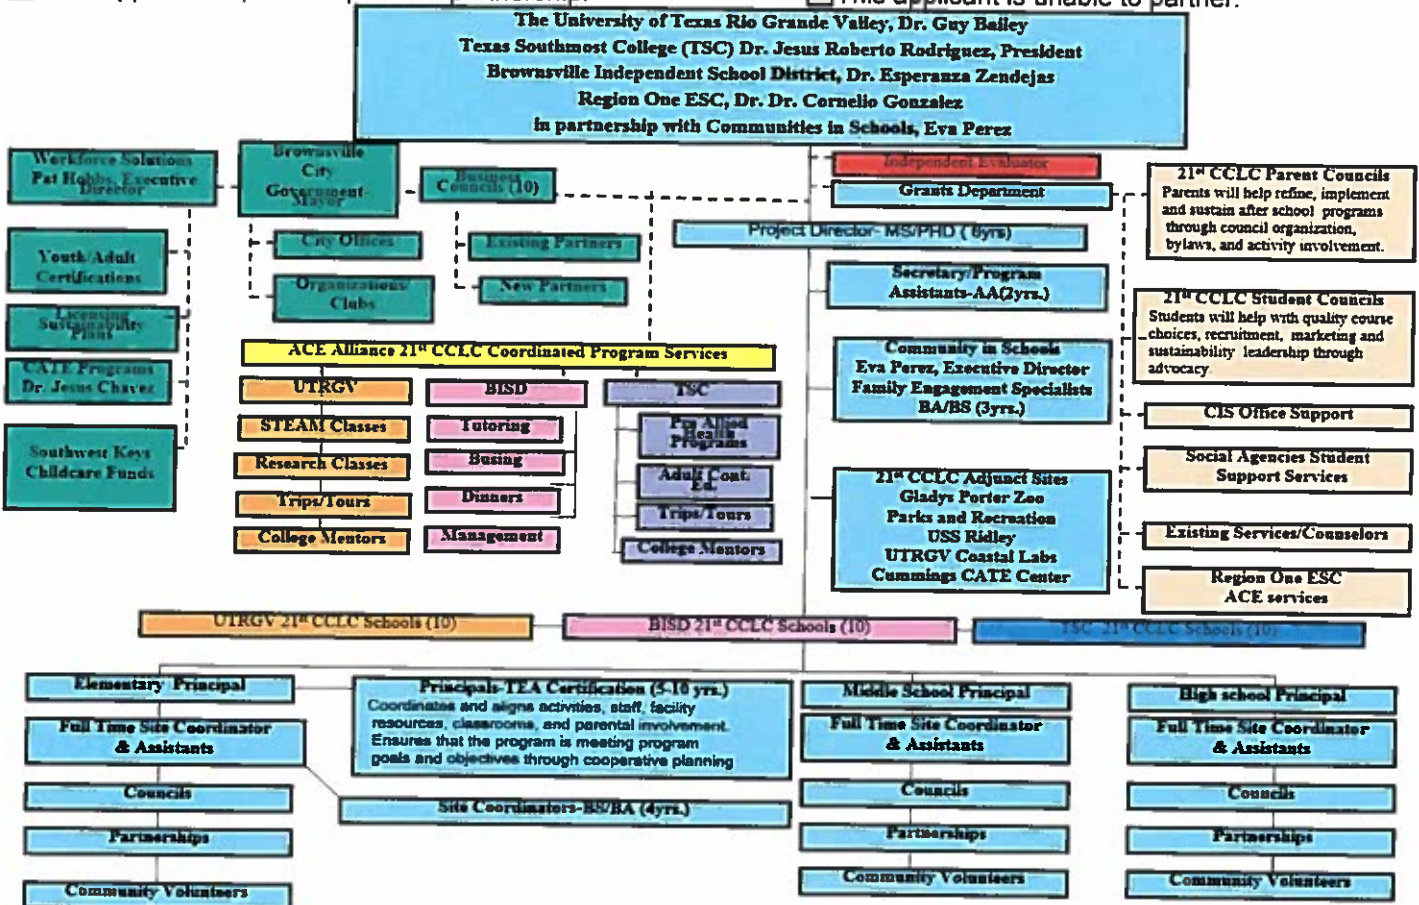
The University of Texas Rio Grande Valley, Dr. Guy Bailey
Texas Southmost College (TSC) Dr. Jesus Roberto Rodriguez, President
Brownsville Independent School District, Dr. Esperanza Zendejas
Region One ESC, Dr. Dr. Cornelio Gonzalez
in partnership with Communities in Schools, Eva Perez

Workforce Solutions Pat Hobbs, Executive Director

Youth/Adult Certifications

Licensing Sustainability Plans

CATE Programs Dr. Jesus Chavez

Southwest Keys Childcare Funds

Brownsville City Government-Mayor

City Offices

Organizations Clubs

Business Councils (10)

Existing Partners

New Partners

Independent Evaluator

Grants Department

Project Director- MS/PHD (6yrs)

Secretary/Program Assistants-AA(2yrs.)

Community in Schools Eva Perez, Executive Director Family Engagement Specialists BA/BS (3yrs.)

21st CCLC Adjunct Sites Gladys Porter Zoo Parks and Recreation USS Ridley UTRGV Coastal Labs Cummings CATE Center

21st CCLC Parent Councils
Parents will help refine, implement and sustain after school programs through council organization, bylaws, and activity involvement.

21st CCLC Student Councils
Students will help with quality course choices, recruitment, marketing and sustainability leadership through advocacy.

CIS Office Support

Social Agencies Student Support Services

Existing Services/Counselors

Region One ESC ACE services

ACE Alliance 21st CCLC Coordinated Program Services

UTRGV
STEAM Classes
Research Classes
Trips/Tours
College Mentors

BISD
Tutoring
Busing
Dinners
Management

TSC
Pre Allied Health Programs
Adult Cont. Ed.
Trips/Tours
College Mentors

UTRGV 21st CCLC Schools (10)
BISD 21st CCLC Schools (10)
TSC 21st CCLC Schools (10)

Elementary Principal
Full Time Site Coordinator & Assistants
Councils
Partnerships
Community Volunteers

Principals-TEA Certification (5-10 yrs.)
Coordinates and aligns activities, staff, facility resources, classrooms, and parental involvement. Ensures that the program is meeting program goals and objectives through cooperative planning

Site Coordinators-BS/BA (4yrs.)

Middle School Principal
Full Time Site Coordinator & Assistants
Councils
Partnerships
Community Volunteers

High school Principal
Full Time Site Coordinator & Assistants
Councils
Partnerships
Community Volunteers